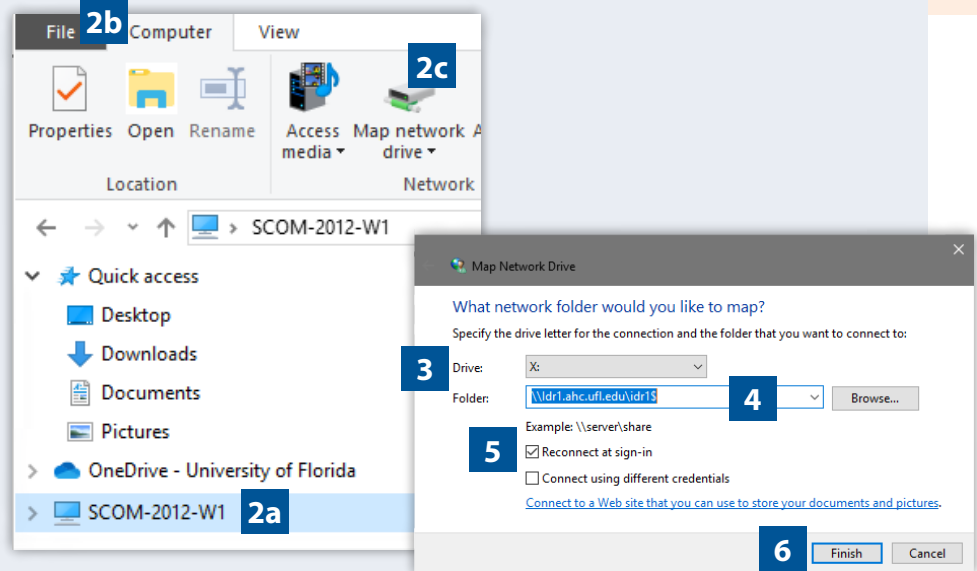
File 2b Computer View

Properties Open Rename

Location

Access media ▾

2c

Map network drive ▾

Network

SCOM-2012-W1

Quick access

Desktop

Downloads

Documents

Pictures

OneDrive - University of Florida

SCOM-2012-W1 2a

Map Network Drive

What network folder would you like to map?

Specify the drive letter for the connection and the folder that you want to connect to:

3 Drive: X:

Folder: \\ldr1.ahc.ufl.edu\idr1$ 4 Browse...

Example: \\server\share

5 Reconnect at sign-in

Connect using different credentials

Connect to a Web site that you can use to store your documents and pictures.

6 Finish Cancel